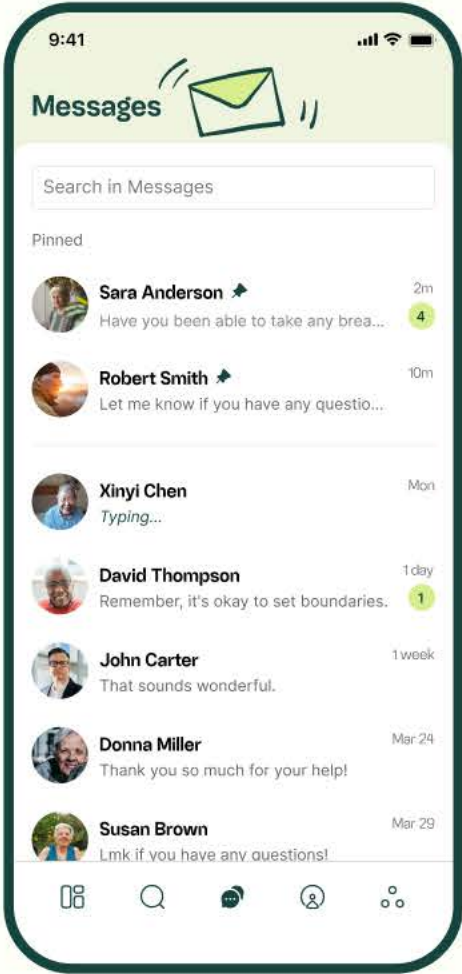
9:41

Messages

Search in Messages

Pinned

Sara Anderson
Have you been able to take any brea...
2m
4

Robert Smith
Let me know if you have any questio...
10m

Xinyi Chen
Typing...
Mon

David Thompson
Remember, it's okay to set boundaries.
1 day
1

John Carter
That sounds wonderful.
1 week

Donna Miller
Thank you so much for your help!
Mar 24

Susan Brown
Lmk if you have any questions!
Mar 29